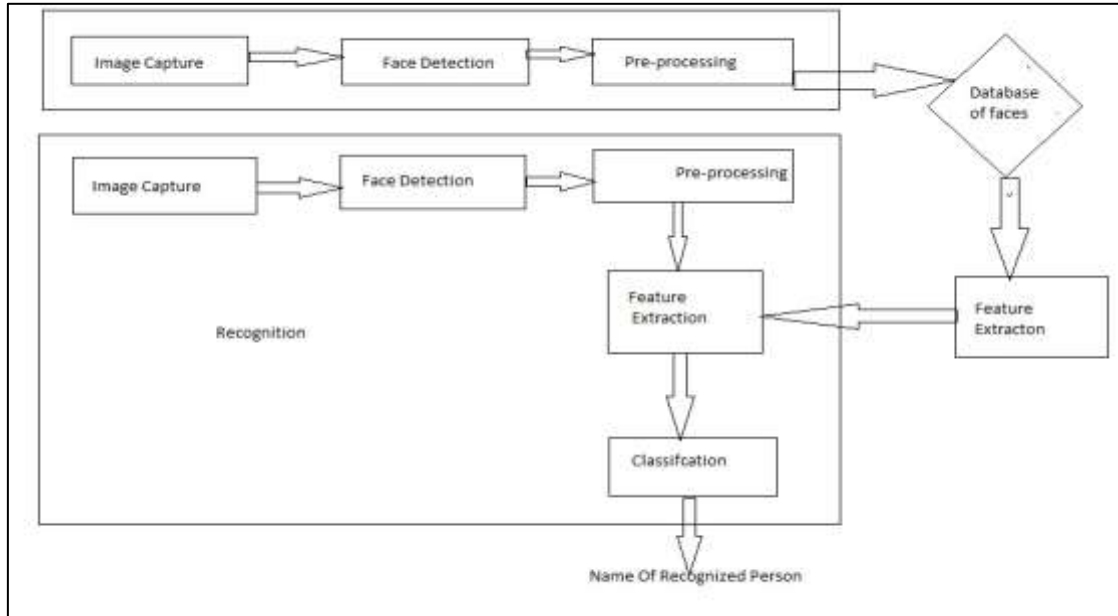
Image Capture

Face Detection

Pre-processing

Database of faces

Image Capture

Face Detection

Pre-processing

Feature Extraction

Feature Extracton

Recognition

Classifcation

Name Of Recognized Person